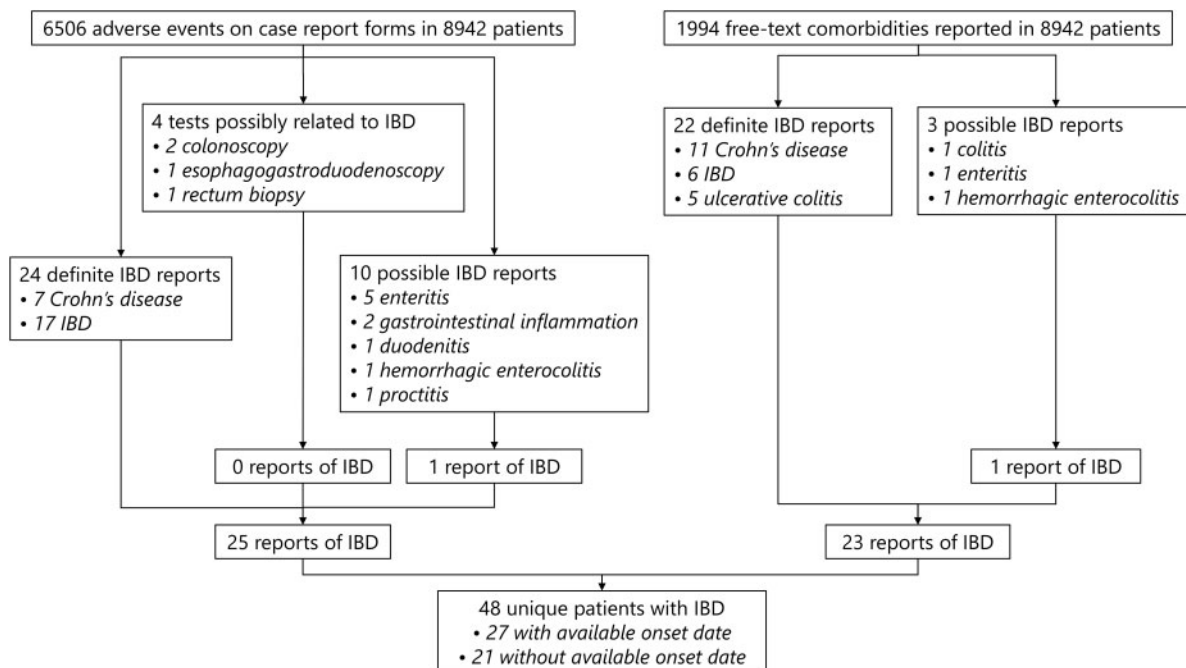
6506 adverse events on case report forms in 8942 patients

1994 free-text comorbidities reported in 8942 patients

4 tests possibly related to IBD
• 2 colonoscopy
• 1 esophagogastroduodenoscopy
• 1 rectum biopsy

22 definite IBD reports
• 11 Crohn's disease
• 6 IBD
• 5 ulcerative colitis

3 possible IBD reports
• 1 colitis
• 1 enteritis
• 1 hemorrhagic enterocolitis

24 definite IBD reports
• 7 Crohn's disease
• 17 IBD

10 possible IBD reports
• 5 enteritis
• 2 gastrointestinal inflammation
• 1 duodenitis
• 1 hemorrhagic enterocolitis
• 1 proctitis

0 reports of IBD

1 report of IBD

1 report of IBD

25 reports of IBD

23 reports of IBD

48 unique patients with IBD
• 27 with available onset date
• 21 without available onset date